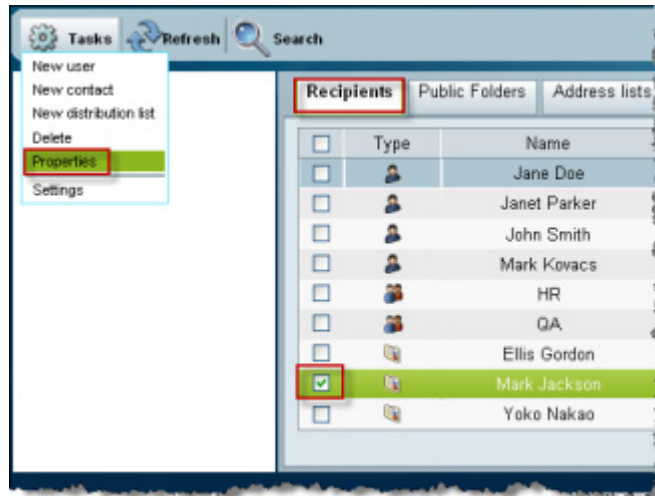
Tasks Refresh Search

New user
New contact
New distribution list
Delete
Properties
Settings

Recipients Public Folders Address lists

| | Type | Name |
|---|---|---|
| | | Jane Doe |
| | | Janet Parker |
| | | John Smith |
| | | Mark Kovacs |
| | | HR |
| | | QA |
| | | Ellis Gordon |
| ✓ | | Mark Jackson |
| | | Yoko Nakao |